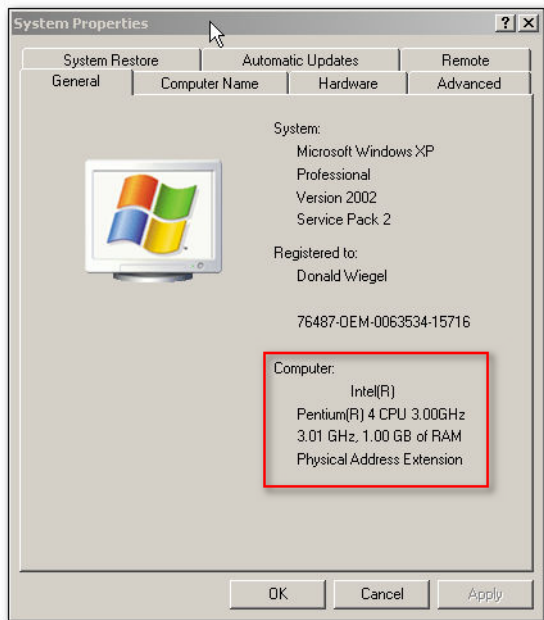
System Properties

?
X

System Restore
Automatic Updates
Remote
General
Computer Name
Hardware
Advanced

System:
Microsoft Windows XP
Professional
Version 2002
Service Pack 2

Registered to:
Donald Wiegel

76487-OEM-0063534-15716

Computer:
Intel(R)
Pentium(R) 4 CPU 3.00GHz
3.01 GHz, 1.00 GB of RAM
Physical Address Extension

OK
Cancel
Apply